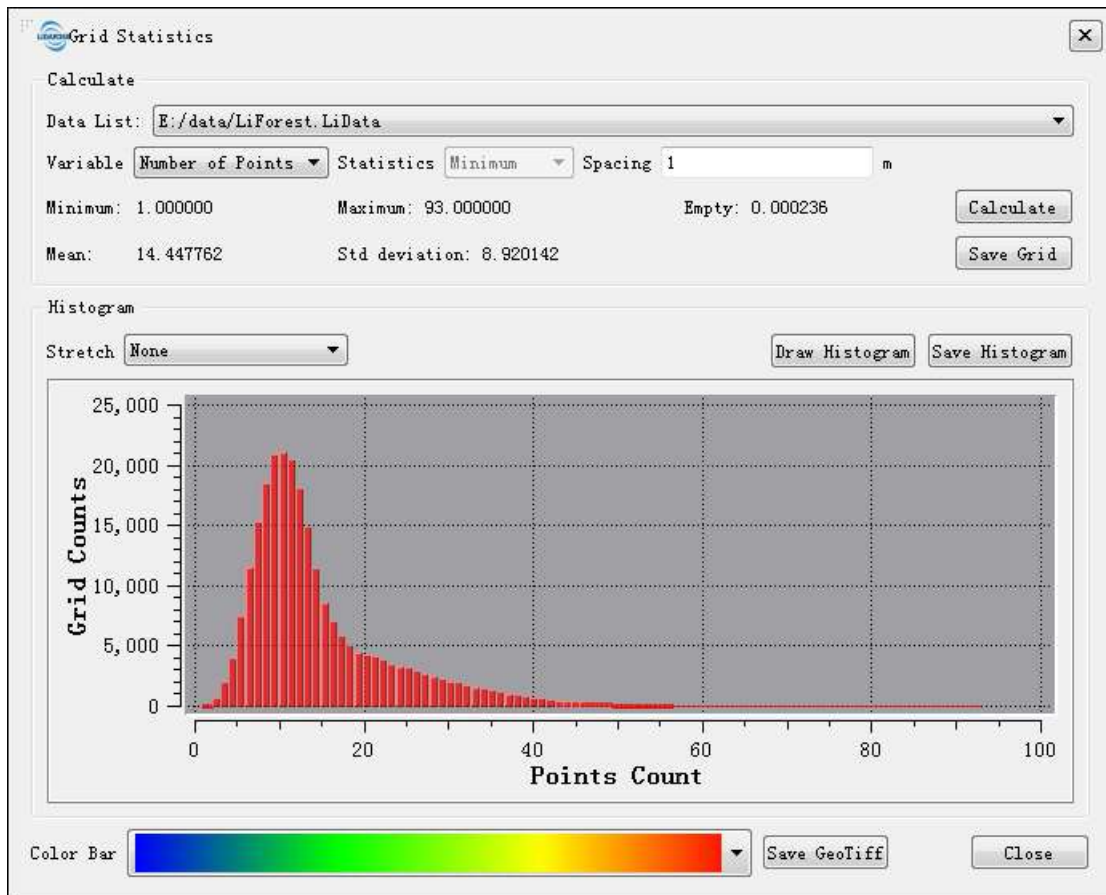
Grid Statistics

×

Calculate

Data List: E:/data/LiForest.LiData

Variable Number of Points Statistics Minimum Spacing 1 m

Minimum: 1.000000 Maximum: 93.000000 Empty: 0.000236 Calculate

Mean: 14.447762 Std deviation: 8.920142 Save Grid

Histogram

Stretch None Draw Histogram Save Histogram

25,000
20,000
15,000
10,000
5,000
0

Grid Counts

0 20 40 60 80 100

Points Count

Color Bar Save GeoTiff Close